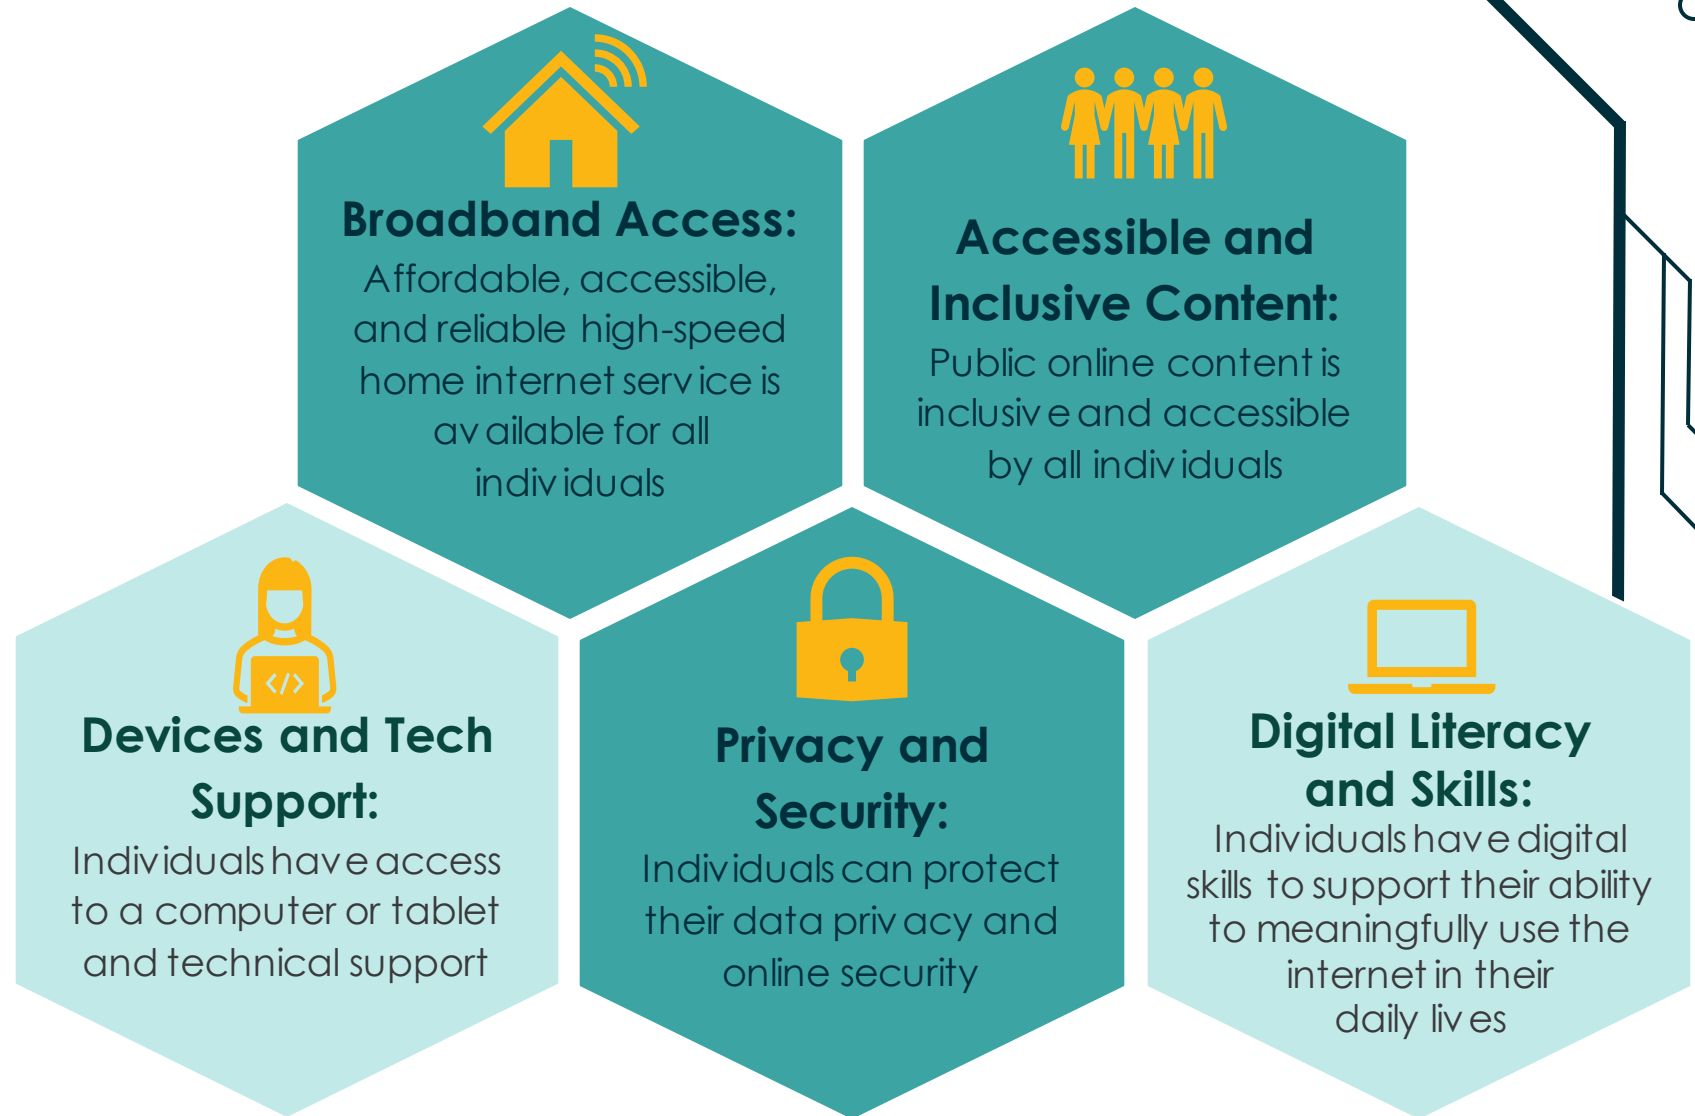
Broadband Access:
Affordable, accessible, and reliable high-speed home internet service is available for all individuals

Accessible and Inclusive Content:
Public online content is inclusive and accessible by all individuals

Devices and Tech Support:
Individuals have access to a computer or tablet and technical support

Privacy and Security:
Individuals can protect their data privacy and online security

Digital Literacy and Skills:
Individuals have digital skills to support their ability to meaningfully use the internet in their daily lives